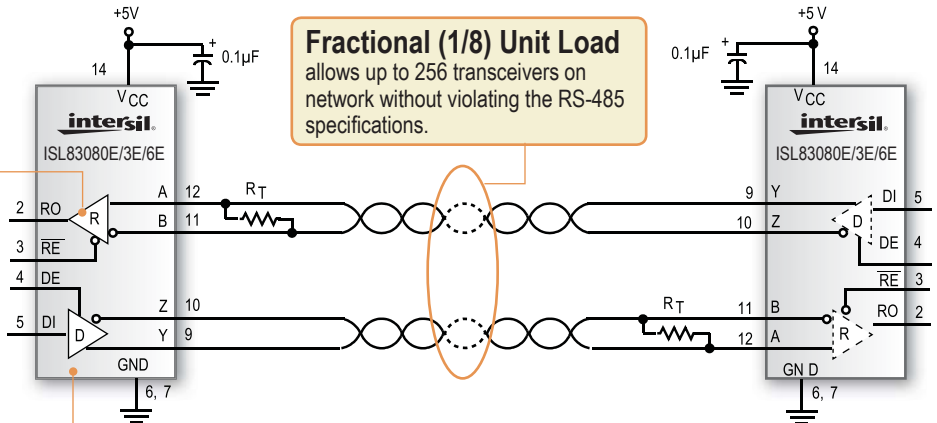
+5V

0.1μF

14

$V_{CC}$

intersil

ISL83080E/3E/6E

Fractional (1/8) Unit Load
allows up to 256 transceivers on network without violating the RS-485 specifications.

+5 V

0.1μF

14

$V_{CC}$

intersil

ISL83080E/3E/6E

2 RO

R

A 12

B 11

$R_T$

3 $\overline{RE}$

4 DE

5 DI

D

Z 10

Y 9

GND

6, 7

9 Y

10 Z

D

DI 5

DE 4

$\overline{RE}$ 3

RO 2

$R_T$

11 B

12 A

R

GN D

6, 7